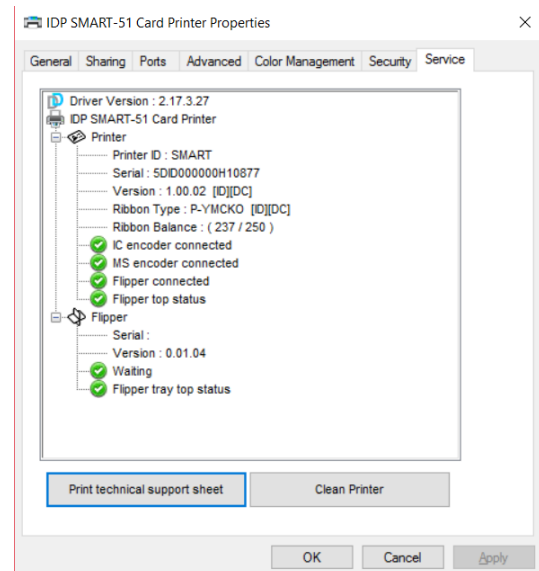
IDP SMART-51 Card Printer Properties

×

General | Sharing | Ports | Advanced | Color Management | Security | Service

Driver Version : 2.17.3.27
IDP SMART-51 Card Printer
Printer
Printer ID : SMART
Serial : 5DID000000H10877
Version : 1.00.02 [ID][DC]
Ribbon Type : P-YMCKO [ID][DC]
Ribbon Balance : ( 237 / 250 )
IC encoder connected
MS encoder connected
Flipper connected
Flipper top status
Flipper
Serial :
Version : 0.01.04
Waiting
Flipper tray top status

Print technical support sheet

Clean Printer

OK

Cancel

Apply